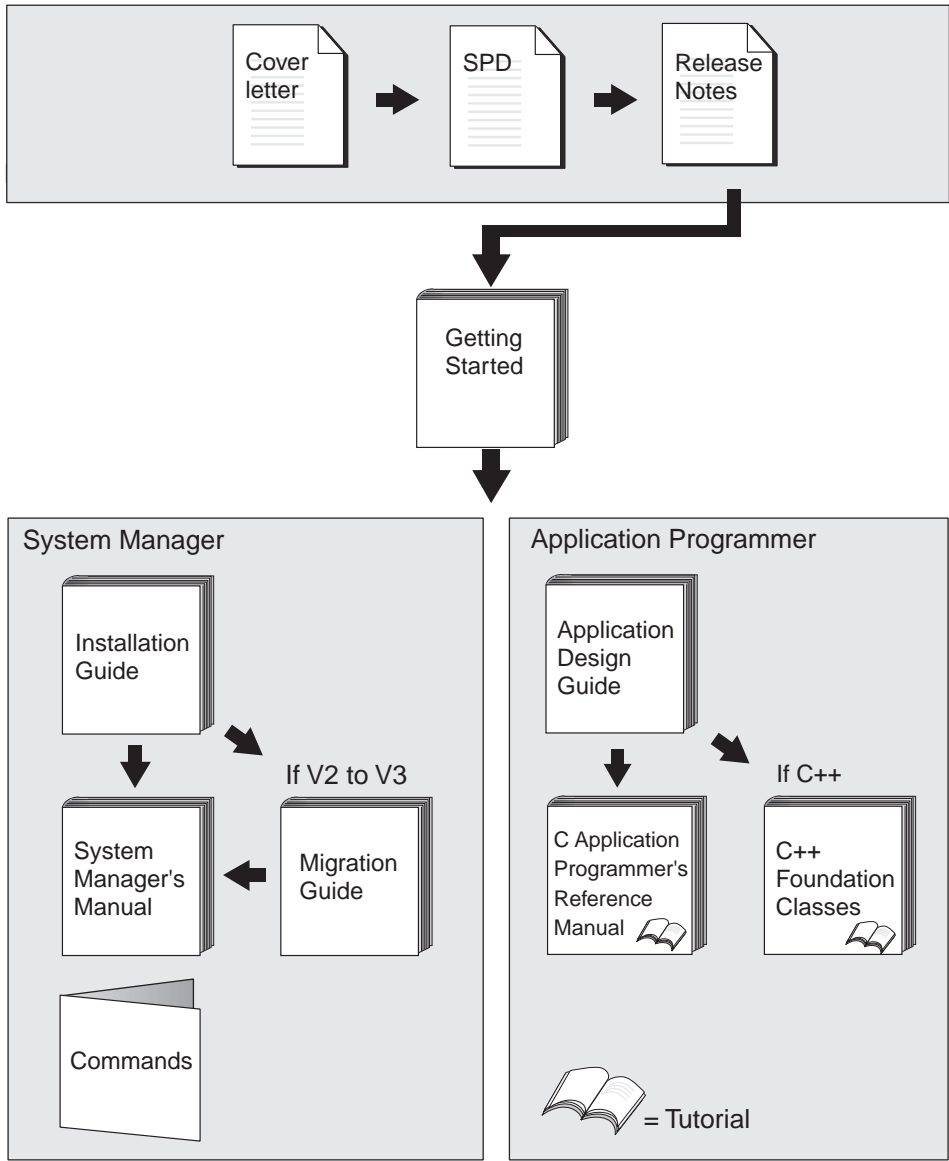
Cover letter

SPD

Release Notes

Getting Started

System Manager

Installation Guide

If V2 to V3

System Manager's Manual

Migration Guide

Commands

Application Programmer

Application Design Guide

If C++

C Application Programmer's Reference Manual

C++ Foundation Classes

= Tutorial